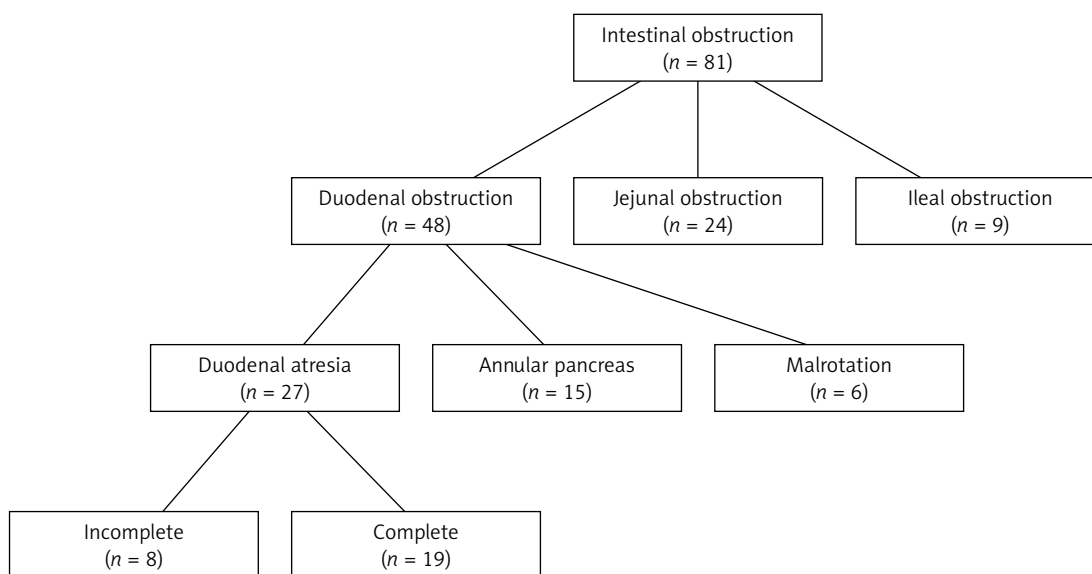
Intestinal obstruction
($n$ = 81)

Duodenal obstruction
($n$ = 48)

Jejunal obstruction
($n$ = 24)

Ileal obstruction
($n$ = 9)

Duodenal atresia
($n$ = 27)

Annular pancreas
($n$ = 15)

Malrotation
($n$ = 6)

Incomplete
($n$ = 8)

Complete
($n$ = 19)